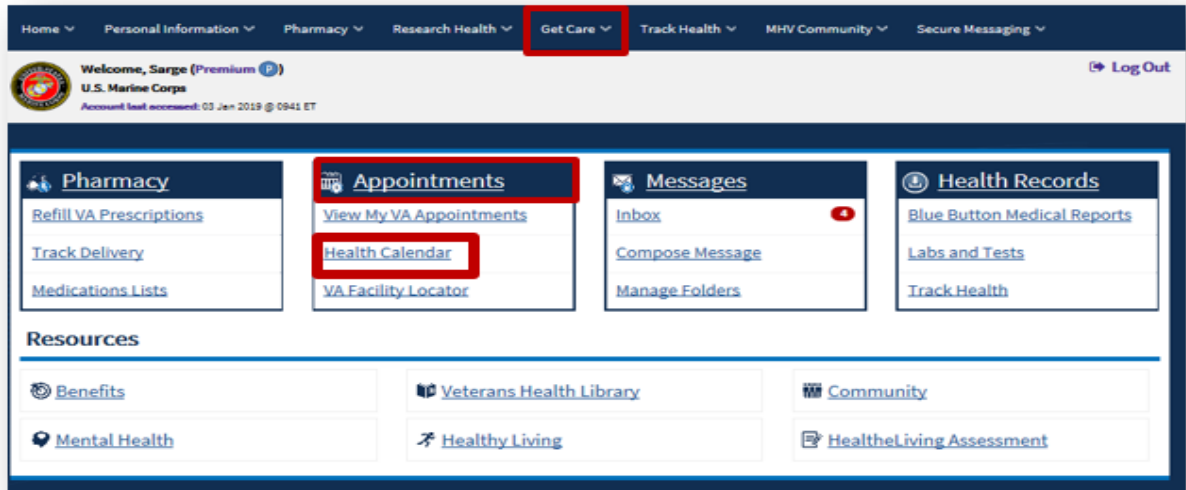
Home Personal Information Pharmacy Research Health Get Care Track Health MHV Community Secure Messaging

Welcome, Sarge (Premium P)
U.S. Marine Corps
Account last accessed: 03 Jan 2019 @ 0941 ET

Log Out

Pharmacy
Refill VA Prescriptions
Track Delivery
Medications Lists

Appointments
View My VA Appointments
Health Calendar
VA Facility Locator

Messages
Inbox 4
Compose Message
Manage Folders

Health Records
Blue Button Medical Reports
Labs and Tests
Track Health

Resources

Benefits
Veterans Health Library
Community
Mental Health
Healthy Living
HealtheLiving Assessment